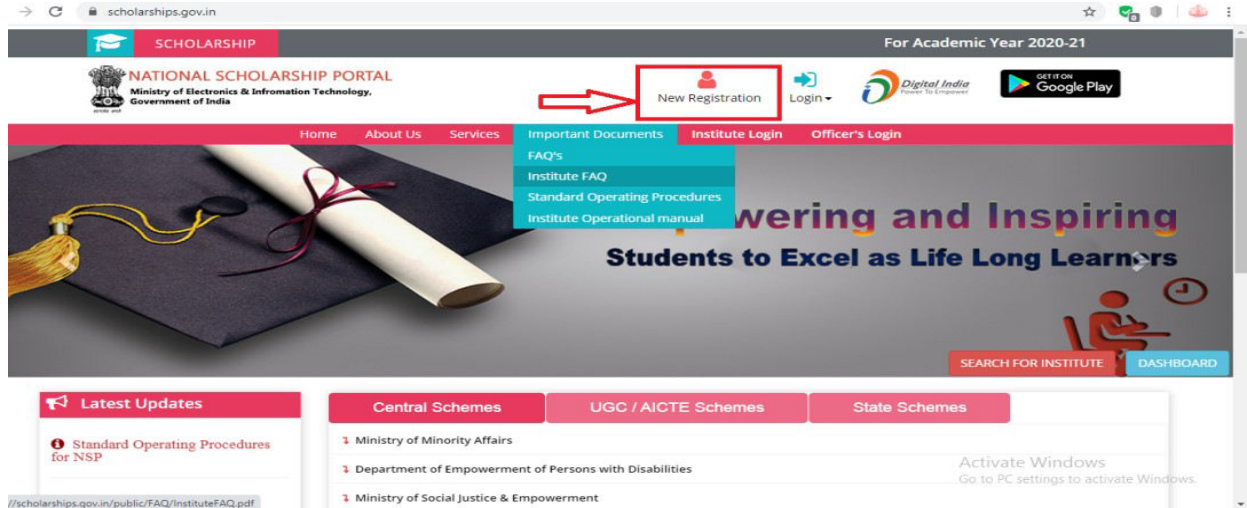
scholarships.gov.in

SCHOLARSHIP

For Academic Year 2020-21

NATIONAL SCHOLARSHIP PORTAL
Ministry of Electronics & Infromation Technology, Government of India

New Registration

Login

Digital India
Power To Empower

GET IT ON
Google Play

Home About Us Services Important Documents Institute Login Officer's Login

FAQ's
Institute FAQ
Standard Operating Procedures
Institute Operational manual

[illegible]wering and Inspiring
Students to Excel as Life Long Learners

SEARCH FOR INSTITUTE
DASHBOARD

Latest Updates

Standard Operating Procedures for NSP

Central Schemes
UGC / AICTE Schemes
State Schemes

Ministry of Minority Affairs
Department of Empowerment of Persons with Disabilities
Ministry of Social Justice & Empowerment

Activate Windows
Go to PC settings to activate Windows.

//scholarships.gov.in/public/FAQ/InstituteFAQ.pdf